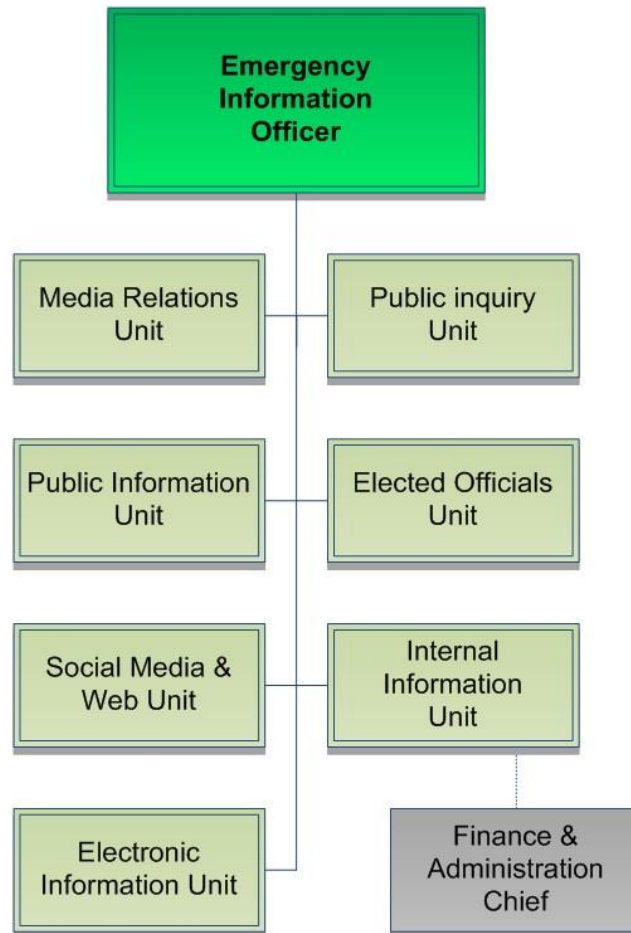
Emergency Information Officer

Media Relations Unit

Public inquiry Unit

Public Information Unit

Elected Officials Unit

Social Media & Web Unit

Internal Information Unit

Electronic Information Unit

Finance & Administration Chief